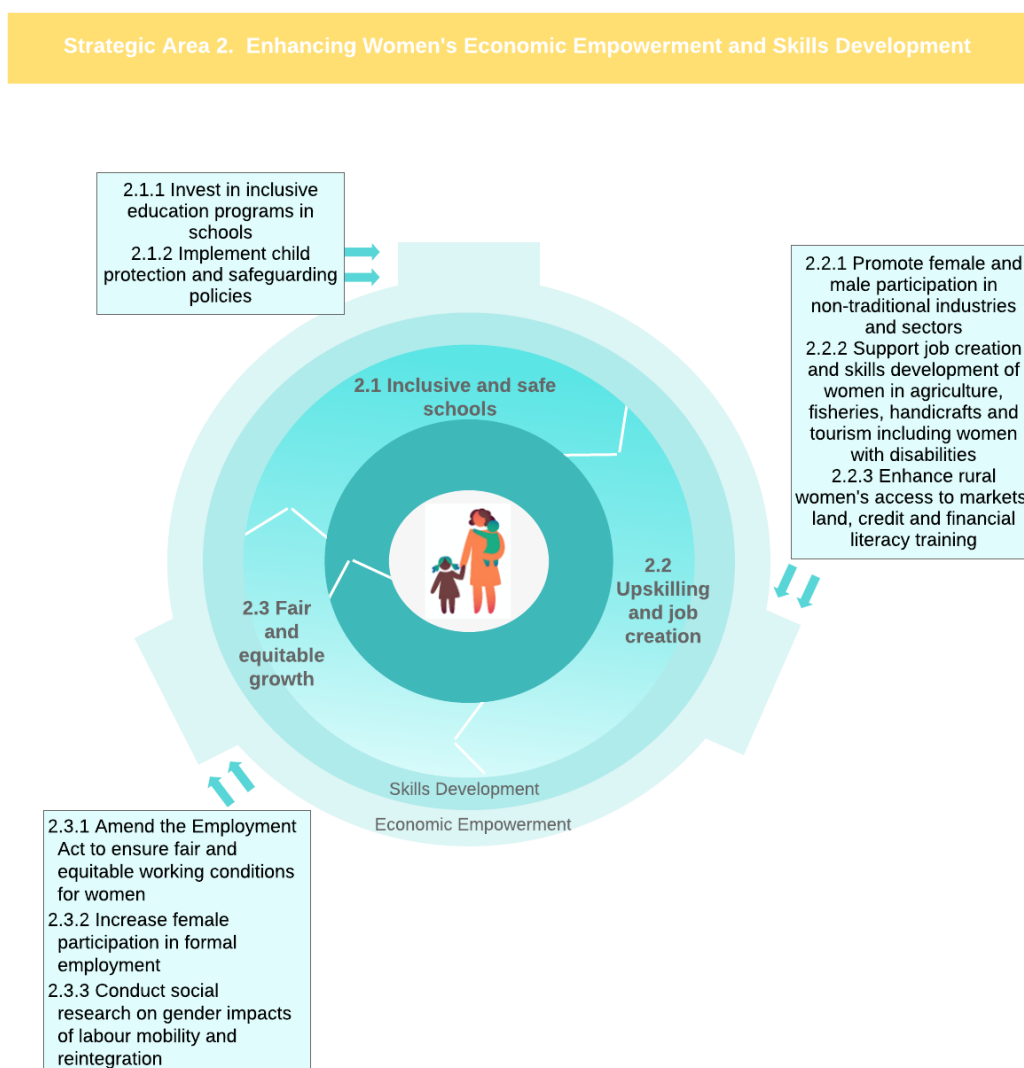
Strategic Area 2. Enhancing Women's Economic Empowerment and Skills Development

2.1.1 Invest in inclusive education programs in schools
2.1.2 Implement child protection and safeguarding policies

2.2.1 Promote female and male participation in non-traditional industries and sectors
2.2.2 Support job creation and skills development of women in agriculture, fisheries, handicrafts and tourism including women with disabilities
2.2.3 Enhance rural women's access to markets, land, credit and financial literacy training

2.1 Inclusive and safe schools

2.2 Upskilling and job creation

2.3 Fair and equitable growth

Skills Development

Economic Empowerment

2.3.1 Amend the Employment Act to ensure fair and equitable working conditions for women
2.3.2 Increase female participation in formal employment
2.3.3 Conduct social research on gender impacts of labour mobility and reintegration